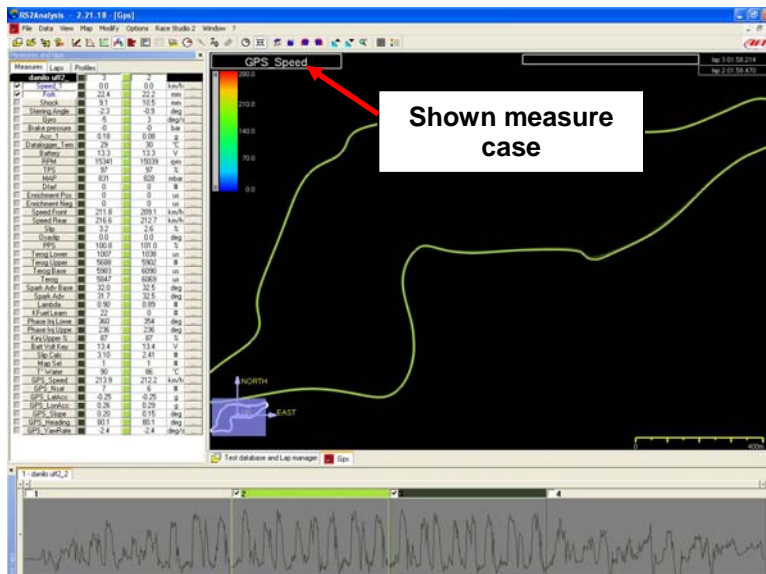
RS2Analysis - 2.21.18 - [Gps]

File Data View Map Modify Options Race Studio 2 Window ?

Measures Laps Profiles

| danilo ult2 | | 3 | | 2 | |
|---|---|---|---|---|---|
| Speed 1 | | 0.0 | | 0.0 | km/h |
| Fork | | 22.4 | | 22.2 | mm |
| Shock | | 9.1 | | 10.5 | mm |
| Steering Angle | | -2.3 | | -0.9 | deg |
| Gyro | | -5 | | 3 | deg/s |
| Brake pressure | | 0 | | 0 | bar |
| Acc 1 | | 0.18 | | 0.08 | g |
| Datalogger Tem | | 29 | | 30 | °C |
| Battery | | 13.3 | | 13.3 | V |
| RPM | | 15341 | | 15039 | rpm |
| TPS | | 97 | | 97 | % |
| MAP | | 831 | | 828 | mbar |
| Dfail | | 0 | | 0 | # |
| Enrichment Pos | | 0 | | 0 | us |
| Enrichment Neg | | 0 | | 0 | us |
| Speed Front | | 211.8 | | 209.1 | km/h |
| Speed Rear | | 216.6 | | 212.7 | km/h |
| Slip | | 3.2 | | 2.6 | % |
| Overlap | | 0.0 | | 0.0 | deg |
| PPS | | 100.0 | | 101.0 | % |
| Tinjg Lower | | 1007 | | 1038 | us |
| Tinjg Upper | | 5688 | | 5902 | us |
| Tinjg Base | | 5983 | | 6090 | us |
| Tinjg | | 5847 | | 6069 | us |
| Spark Adv Base | | 32.0 | | 32.5 | deg |
| Spark Adv | | 31.7 | | 32.5 | deg |
| Lambda | | 0.90 | | 0.89 | # |
| KFuel Learn | | 22 | | 0 | # |
| Phase Inj Lowe | | 360 | | 264 | deg |
| Phase Inj Uppe | | 236 | | 236 | deg |
| Key Upper % | | 87 | | 87 | % |
| Batt Volt Key | | 13.4 | | 13.4 | V |
| Slip Calc | | 3.10 | | 2.41 | # |
| Map Sel | | 1 | | 1 | # |
| T° Water | | 90 | | 86 | °C |
| GPS_Speed | | 213.9 | | 212.2 | km/h |
| GPS_Nsat | | 7 | | 7 | # |
| GPS_LatAcc | | -0.25 | | -0.25 | g |
| GPS_LonAcc | | 0.26 | | 0.29 | g |
| GPS_Slope | | 0.20 | | 0.15 | deg |
| GPS_Heading | | 80.1 | | 80.1 | deg |
| GPS_YawRate | | 2.4 | | 2.4 | deg/s |

GPS_Speed

280.0
210.0
140.0
70.0
0.0

lap 3 01:58.214
lap 2 01:58.470

Shown measure case

NORTH
EAST

0 400m

Test database and Lap manager Gps

1 - danilo ult2_2

1 2 3 4